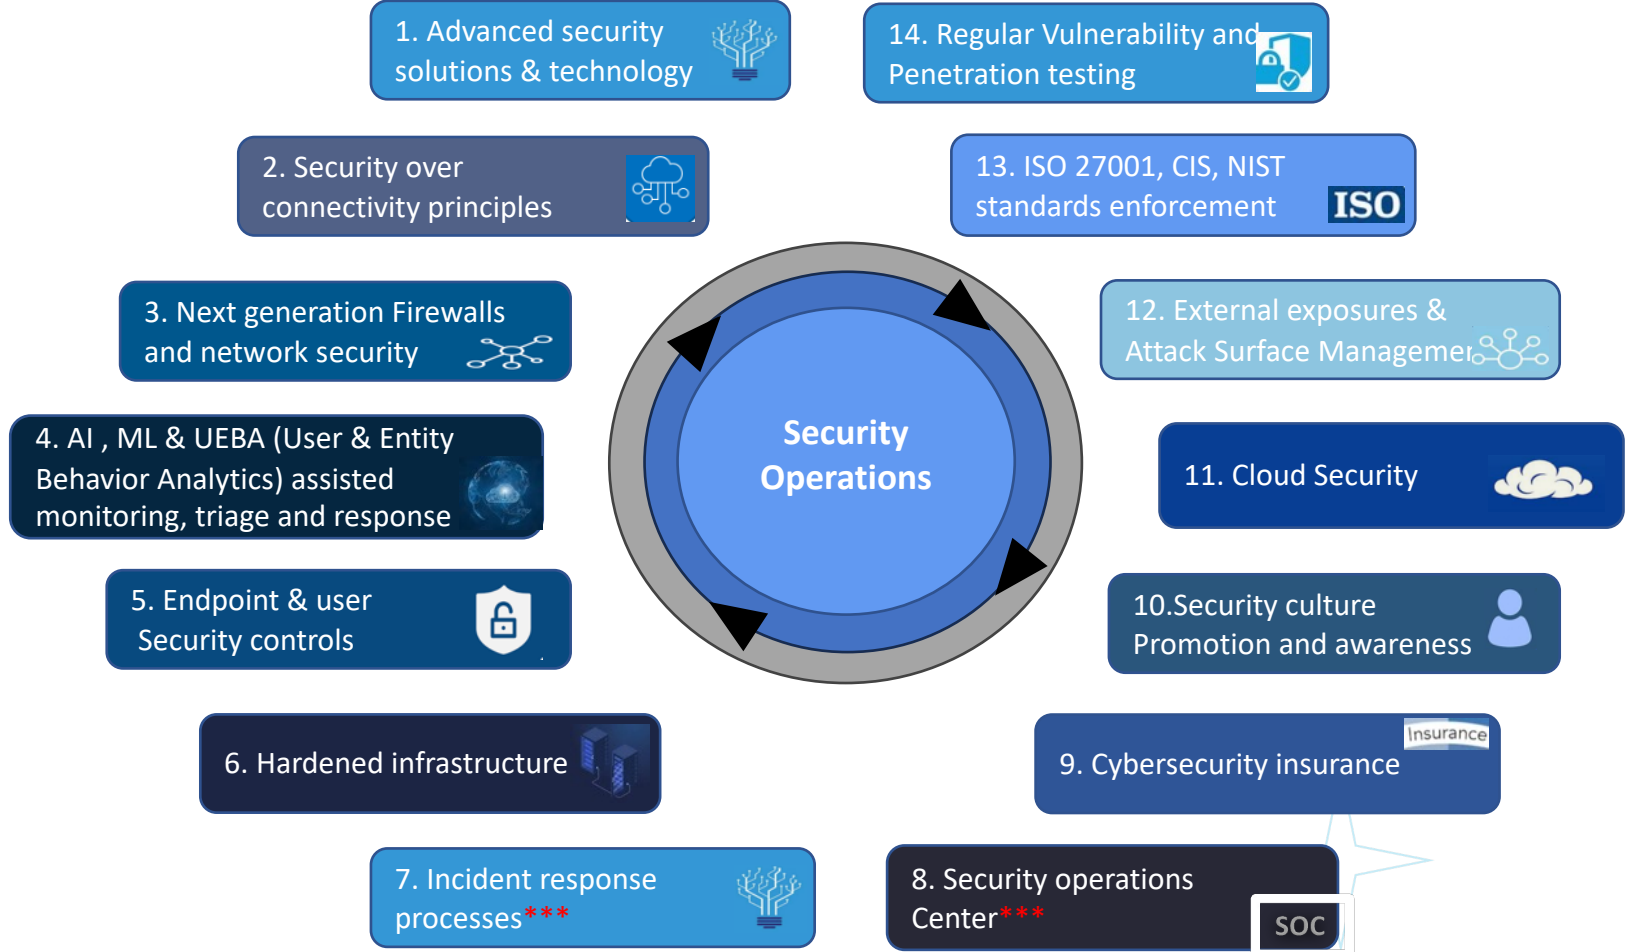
1. Advanced security solutions & technology

14. Regular Vulnerability and Penetration testing

2. Security over connectivity principles

13. ISO 27001, CIS, NIST standards enforcement

ISO

3. Next generation Firewalls and network security

12. External exposures & Attack Surface Managemen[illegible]

Security Operations

4. AI , ML & UEBA (User & Entity Behavior Analytics) assisted monitoring, triage and response

11. Cloud Security

5. Endpoint & user Security controls

10.Security culture Promotion and awareness

6. Hardened infrastructure

9. Cybersecurity insurance

Insurance

7. Incident response processes***

8. Security operations Center***

SOC